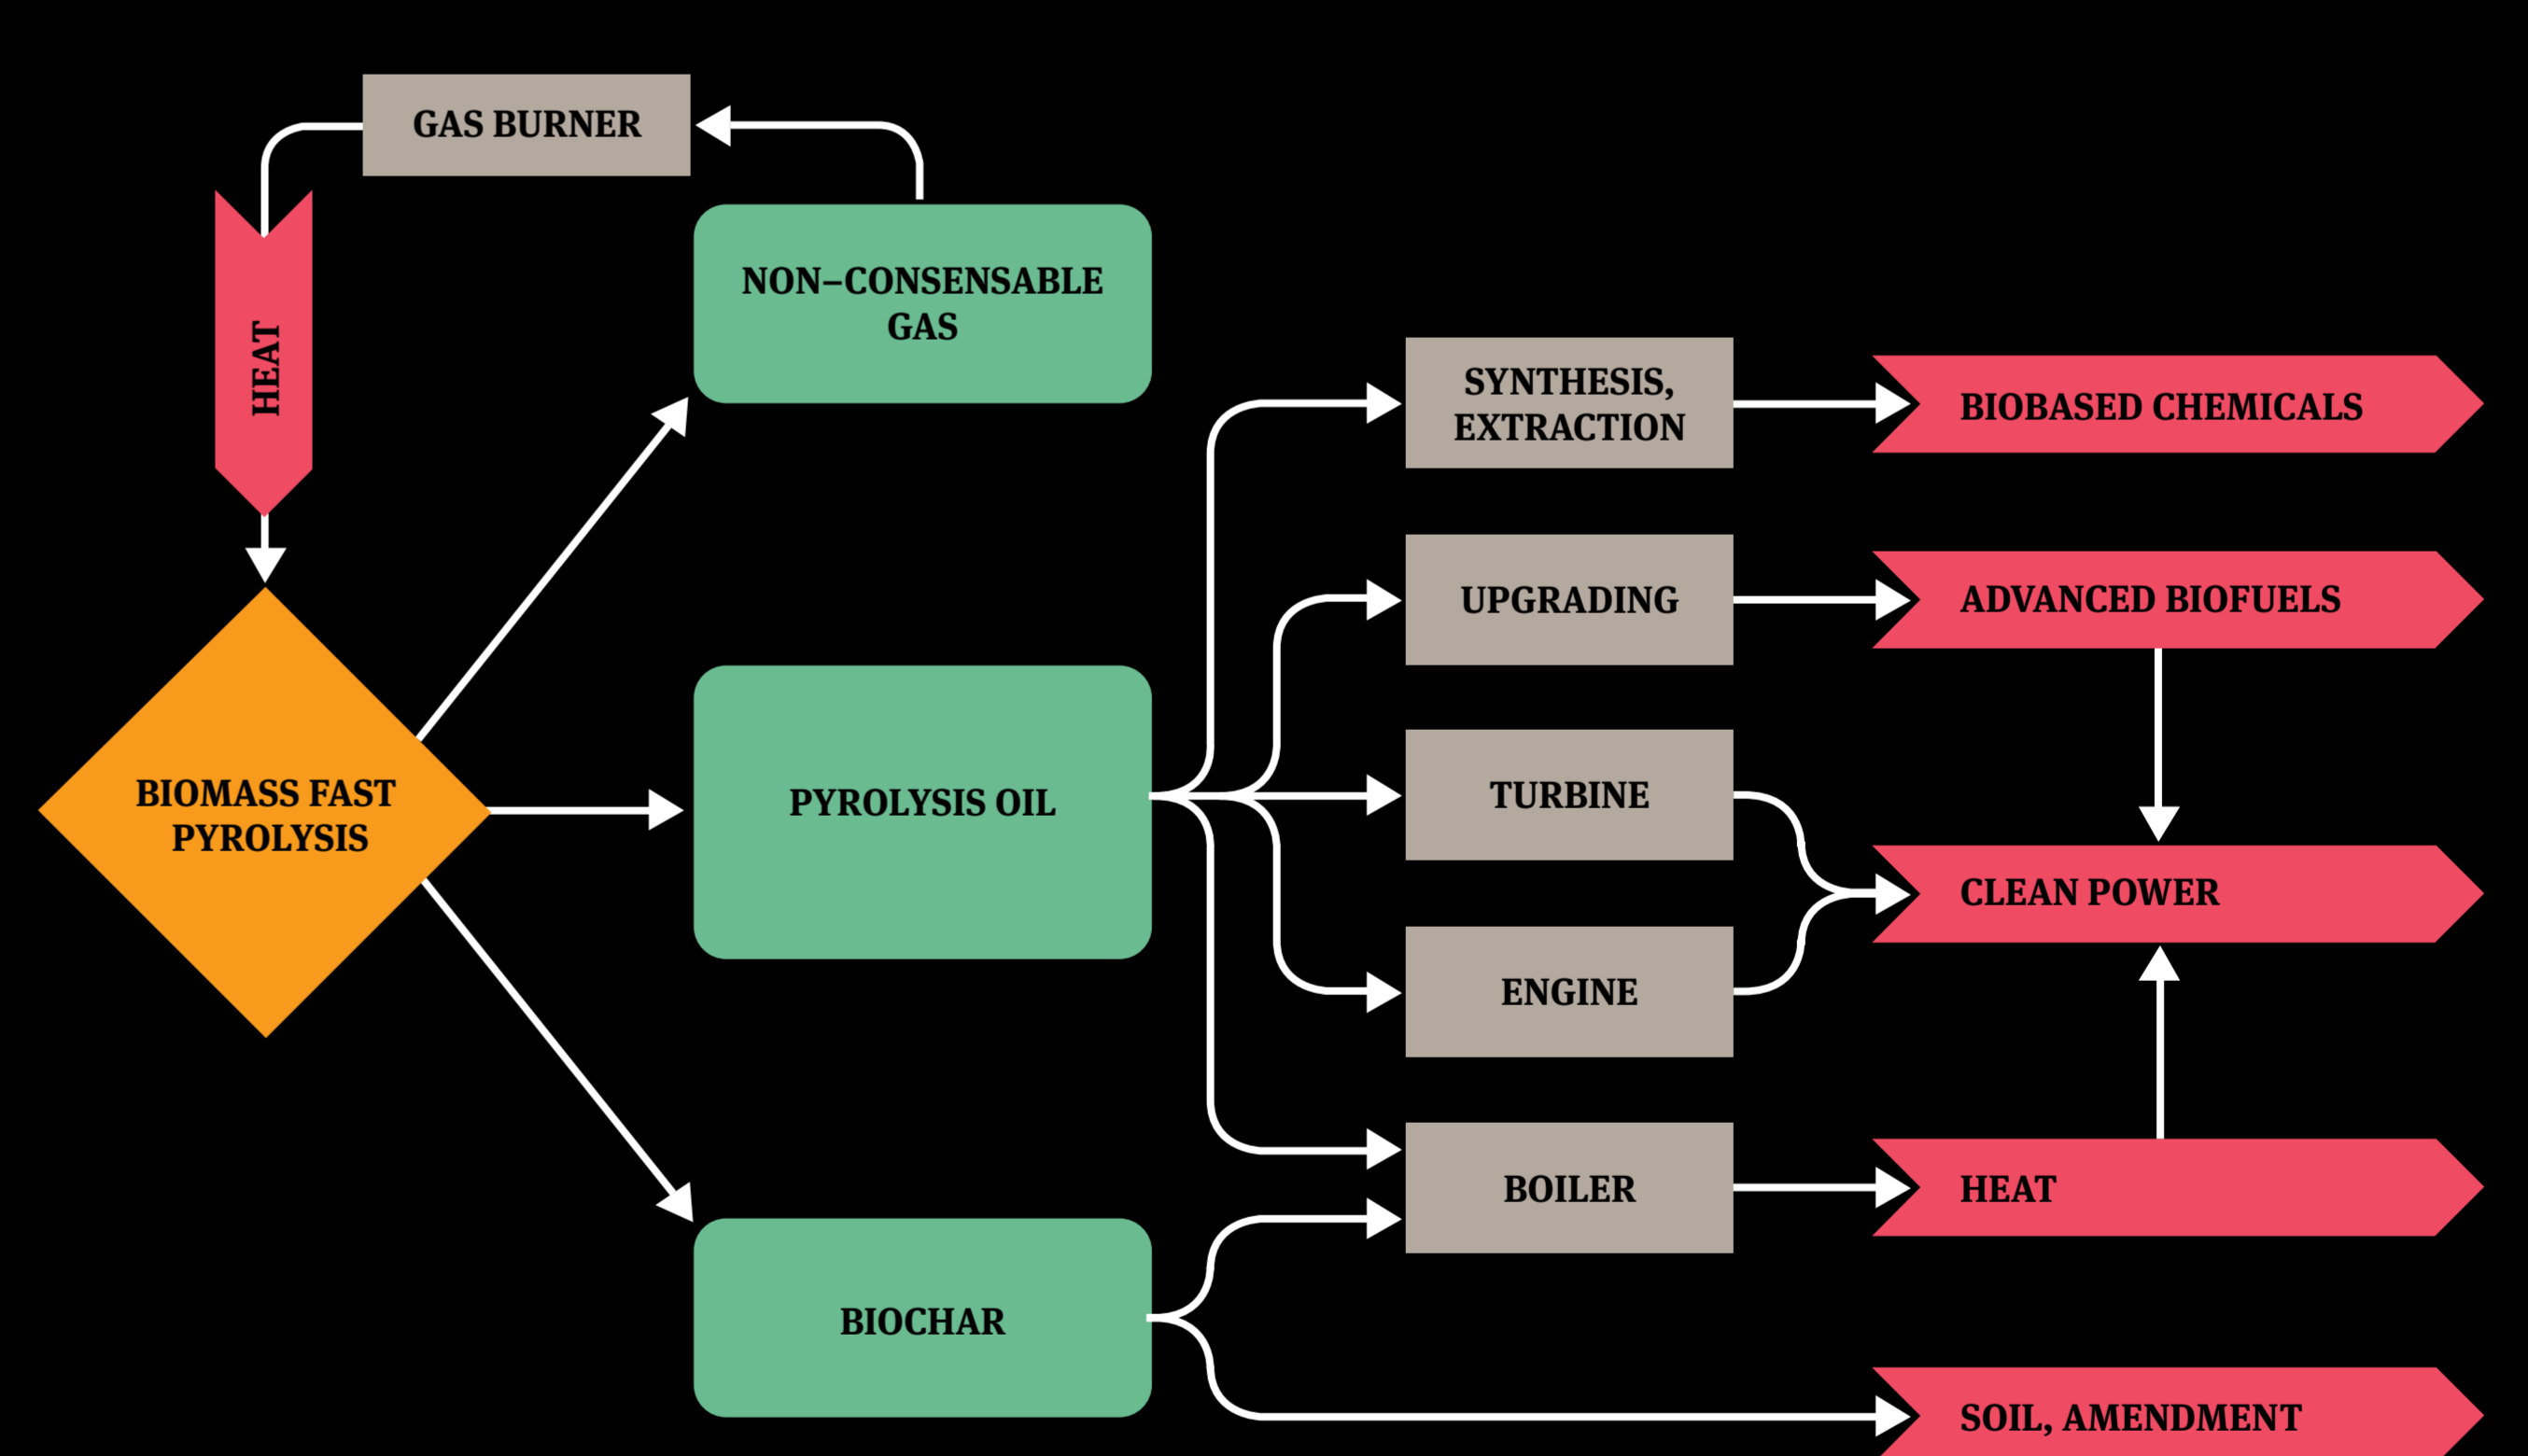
GAS BURNER

HEAT

NON–CONSENSABLE GAS

BIOMASS FAST PYROLYSIS

PYROLYSIS OIL

BIOCHAR

SYNTHESIS, EXTRACTION

UPGRADING

TURBINE

ENGINE

BOILER

BIOBASED CHEMICALS

ADVANCED BIOFUELS

CLEAN POWER

HEAT

SOIL, AMENDMENT